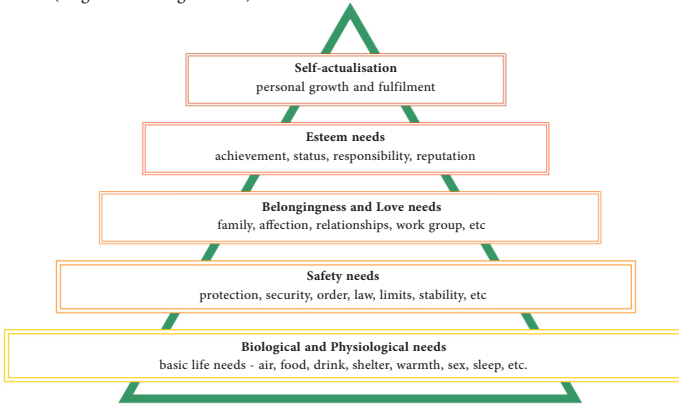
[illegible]

**Self-actualisation**
personal growth and fulfilment

**Esteem needs**
achievement, status, responsibility, reputation

**Belongingness and Love needs**
family, affection, relationships, work group, etc

**Safety needs**
protection, security, order, law, limits, stability, etc

**Biological and Physiological needs**
basic life needs - air, food, drink, shelter, warmth, sex, sleep, etc.